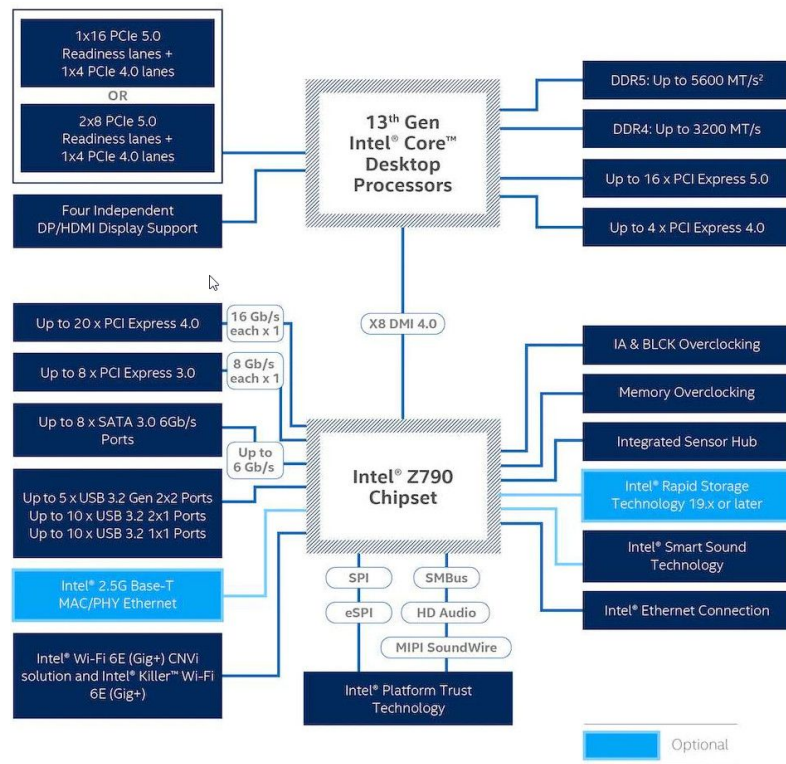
1x16 PCIe 5.0 Readiness lanes + 1x4 PCIe 4.0 lanes

OR

2x8 PCIe 5.0 Readiness lanes + 1x4 PCIe 4.0 lanes

Four Independent DP/HDMI Display Support

13th Gen Intel® Core™ Desktop Processors

DDR5: Up to 5600 MT/s²

DDR4: Up to 3200 MT/s

Up to 16 x PCI Express 5.0

Up to 4 x PCI Express 4.0

X8 DMI 4.0

Up to 20 x PCI Express 4.0

16 Gb/s each x 1

Up to 8 x PCI Express 3.0

8 Gb/s each x 1

Up to 8 x SATA 3.0 6Gb/s Ports

Up to 6 Gb/s

Up to 5 x USB 3.2 Gen 2x2 Ports
Up to 10 x USB 3.2 2x1 Ports
Up to 10 x USB 3.2 1x1 Ports

Intel® 2.5G Base-T MAC/PHY Ethernet

Intel® Wi-Fi 6E (Gig+) CNVi solution and Intel® Killer™ Wi-Fi 6E (Gig+)

Intel® Z790 Chipset

SPI

SMBus

eSPI

HD Audio

MIPI SoundWire

Intel® Platform Trust Technology

IA & BLCK Overclocking

Memory Overclocking

Integrated Sensor Hub

Intel® Rapid Storage Technology 19.x or later

Intel® Smart Sound Technology

Intel® Ethernet Connection

Optional